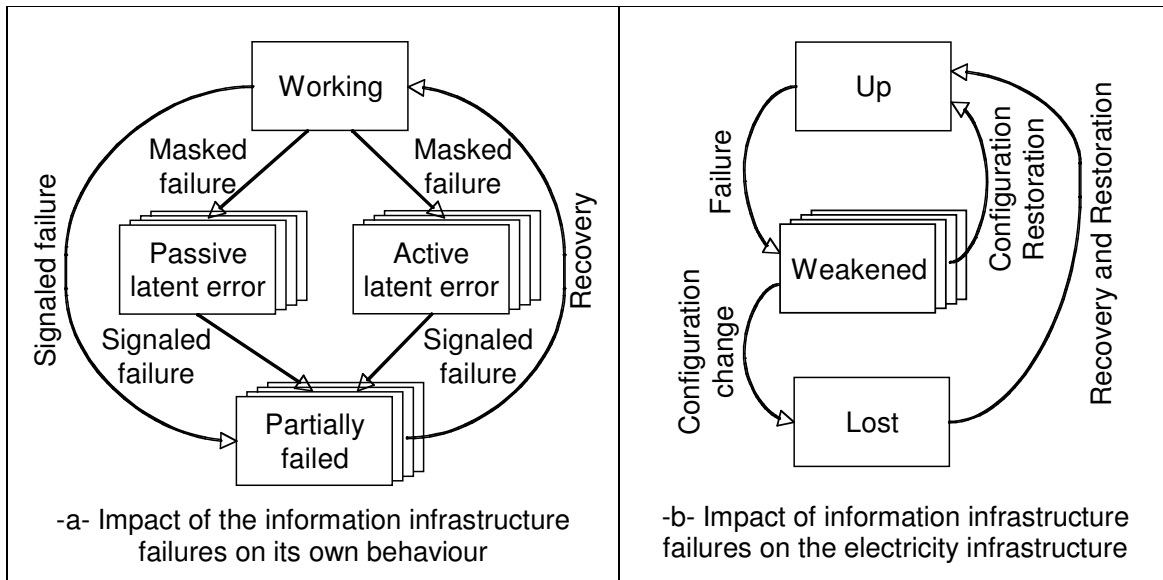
Working

Masked failure

Masked failure

Signaled failure

Recovery

Passive latent error

Active latent error

Signaled failure

Signaled failure

Partially failed

-a- Impact of the information infrastructure failures on its own behaviour

Up

Failure

Configuration Restoration

Recovery and Restoration

Weakened

Configuration change

Lost

-b- Impact of information infrastructure failures on the electricity infrastructure